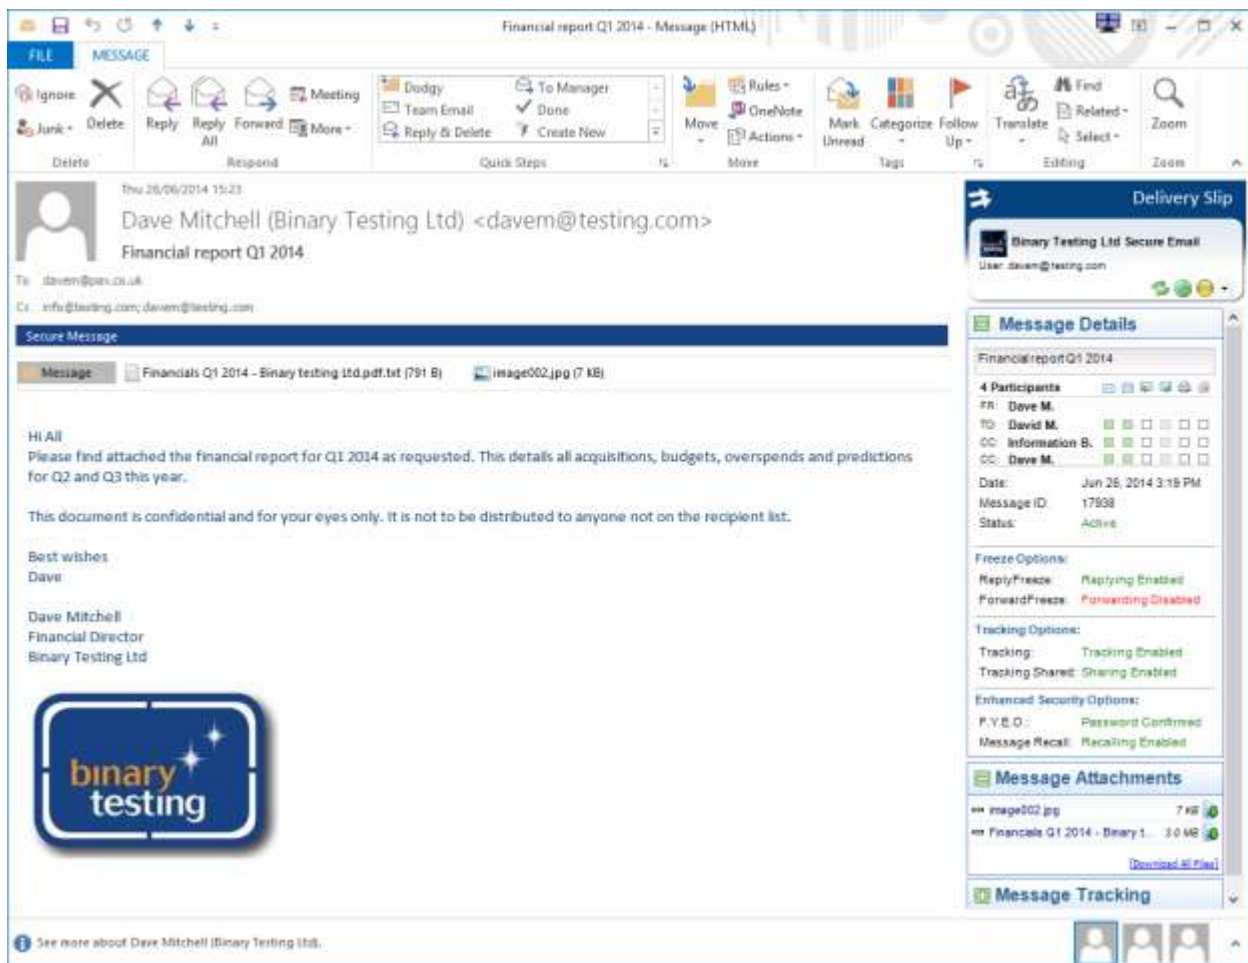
Financial report Q1 2014 - Message (HTML)

FILE MESSAGE

Ignore Junk Delete
Delete

Reply Reply All Forward Meeting More
Respond

Dodgy Team Email Reply & Delete To Manager Done Create New
Quick Steps

Move Rules OneNote Actions
Move

Mark Unread Categorize Follow Up
Tags

Translate Find Related Select
Editing

Zoom
Zoom

Thu 26/06/2014 15:23
Dave Mitchell (Binary Testing Ltd) <davem@testing.com>
Financial report Q1 2014
To davem@pen.co.uk
Cc info@testing.com; davem@testing.com

Secure Message

Message Financials Q1 2014 - Binary testing Ltd.pdf.txt (791 B) image002.jpg (7 KB)

Hi All
Please find attached the financial report for Q1 2014 as requested. This details all acquisitions, budgets, overspends and predictions for Q2 and Q3 this year.

This document is confidential and for your eyes only. It is not to be distributed to anyone not on the recipient list.

Best wishes
Dave

Dave Mitchell
Financial Director
Binary Testing Ltd

binary testing

Delivery Slip
Binary Testing Ltd Secure Email
User: davem@testing.com

Message Details
Financial report Q1 2014
4 Participants
FR: Dave M.
TO: David M.
CC: Information B.
CC: Dave M.
Date: Jun 26, 2014 3:19 PM
Message ID: 17938
Status: Active

Freeze Options:
ReplyFreeze: Replying Enabled
ForwardFreeze: Forwarding Disabled

Tracking Options:
Tracking: Tracking Enabled
Tracking Shared: Sharing Enabled

Enhanced Security Options:
P.Y.E.O.: Password Confirmed
Message Recall: Recalling Enabled

Message Attachments
image002.jpg 7 KB
Financials Q1 2014 - Binary t... 3.0 MB
[Download All Files]

Message Tracking

See more about Dave Mitchell (Binary Testing Ltd).